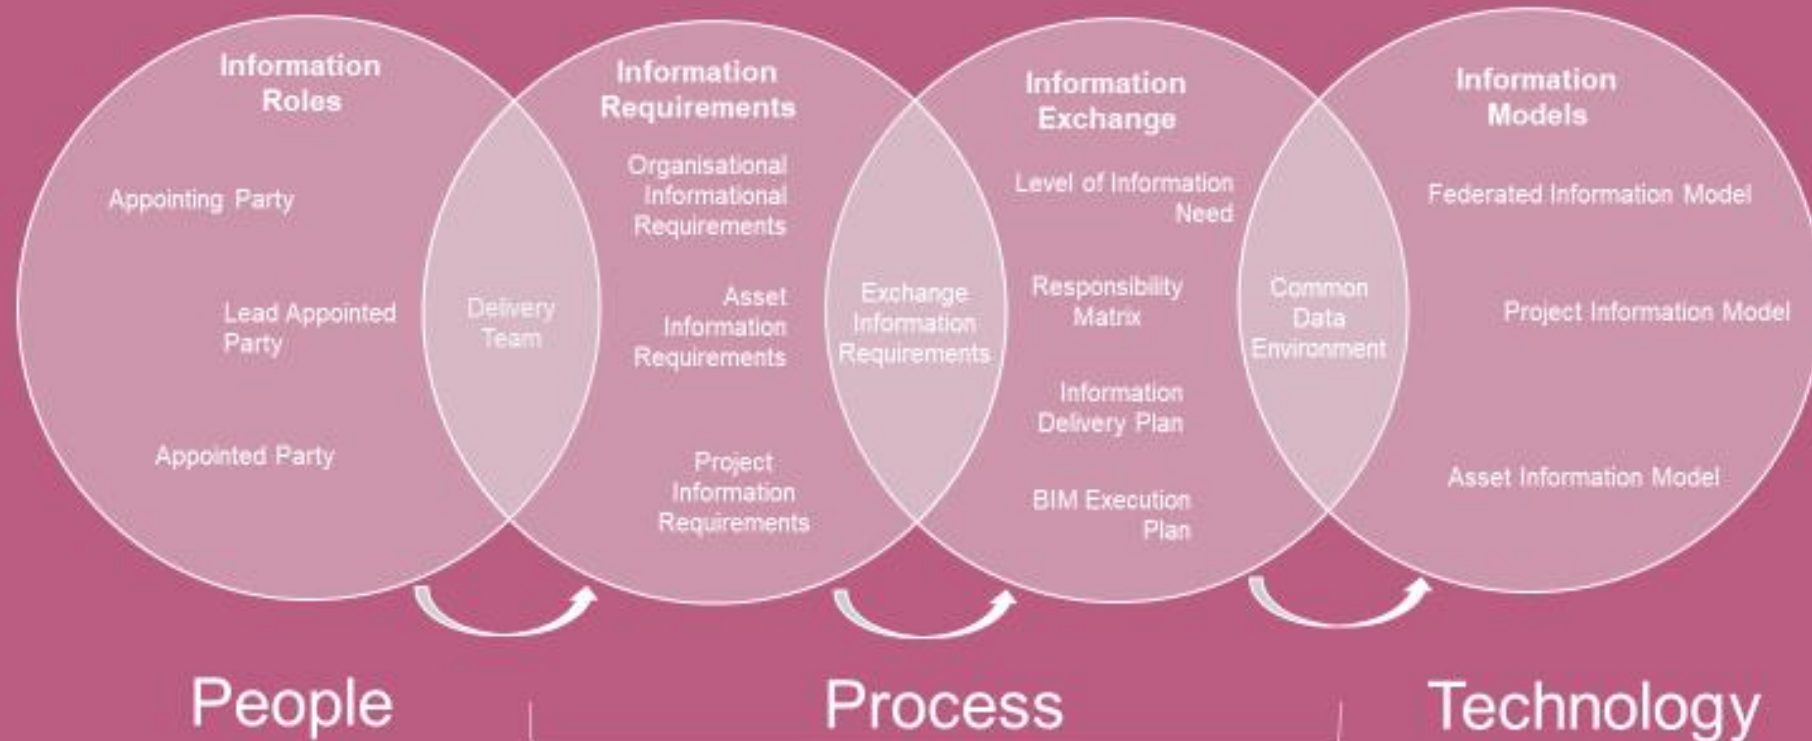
Information Roles

Appointing Party

Lead Appointed Party

Appointed Party

Delivery Team

Information Requirements

Organisational Informational Requirements

Asset Information Requirements

Project Information Requirements

Exchange Information Requirements

Information Exchange

Level of Information Need

Responsibility Matrix

Information Delivery Plan

BIM Execution Plan

Common Data Environment

Information Models

Federated Information Model

Project Information Model

Asset Information Model

People

Process

Technology